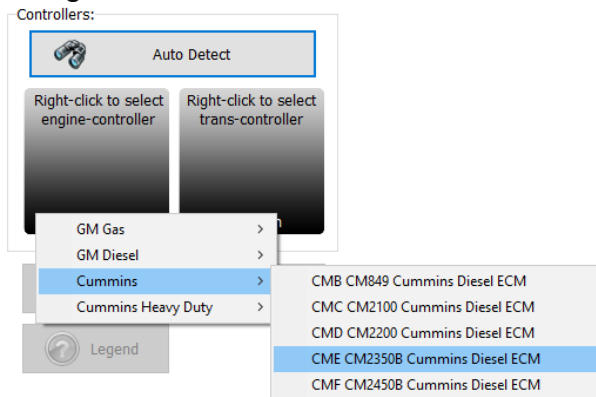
Controllers:

Auto Detect

Right-click to select engine-controller

Right-click to select trans-controller

GM Gas >
GM Diesel >
Cummins >
Cummins Heavy Duty >

Legend

CMB CM849 Cummins Diesel ECM
CMC CM2100 Cummins Diesel ECM
CMD CM2200 Cummins Diesel ECM
CME CM2350B Cummins Diesel ECM
CMF CM2450B Cummins Diesel ECM